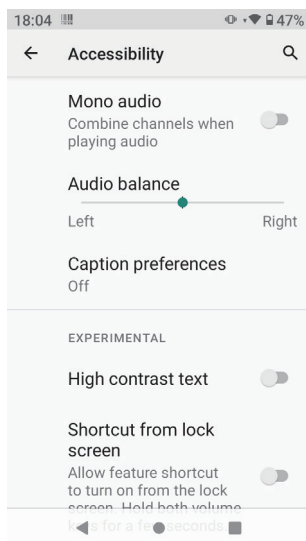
18:04 47%

← Accessibility

Mono audio
Combine channels when playing audio

Audio balance
Left Right

Caption preferences
Off

EXPERIMENTAL

High contrast text

Shortcut from lock screen
Allow feature shortcut to turn on from the lock screen. Hold both volume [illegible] for a few seconds.